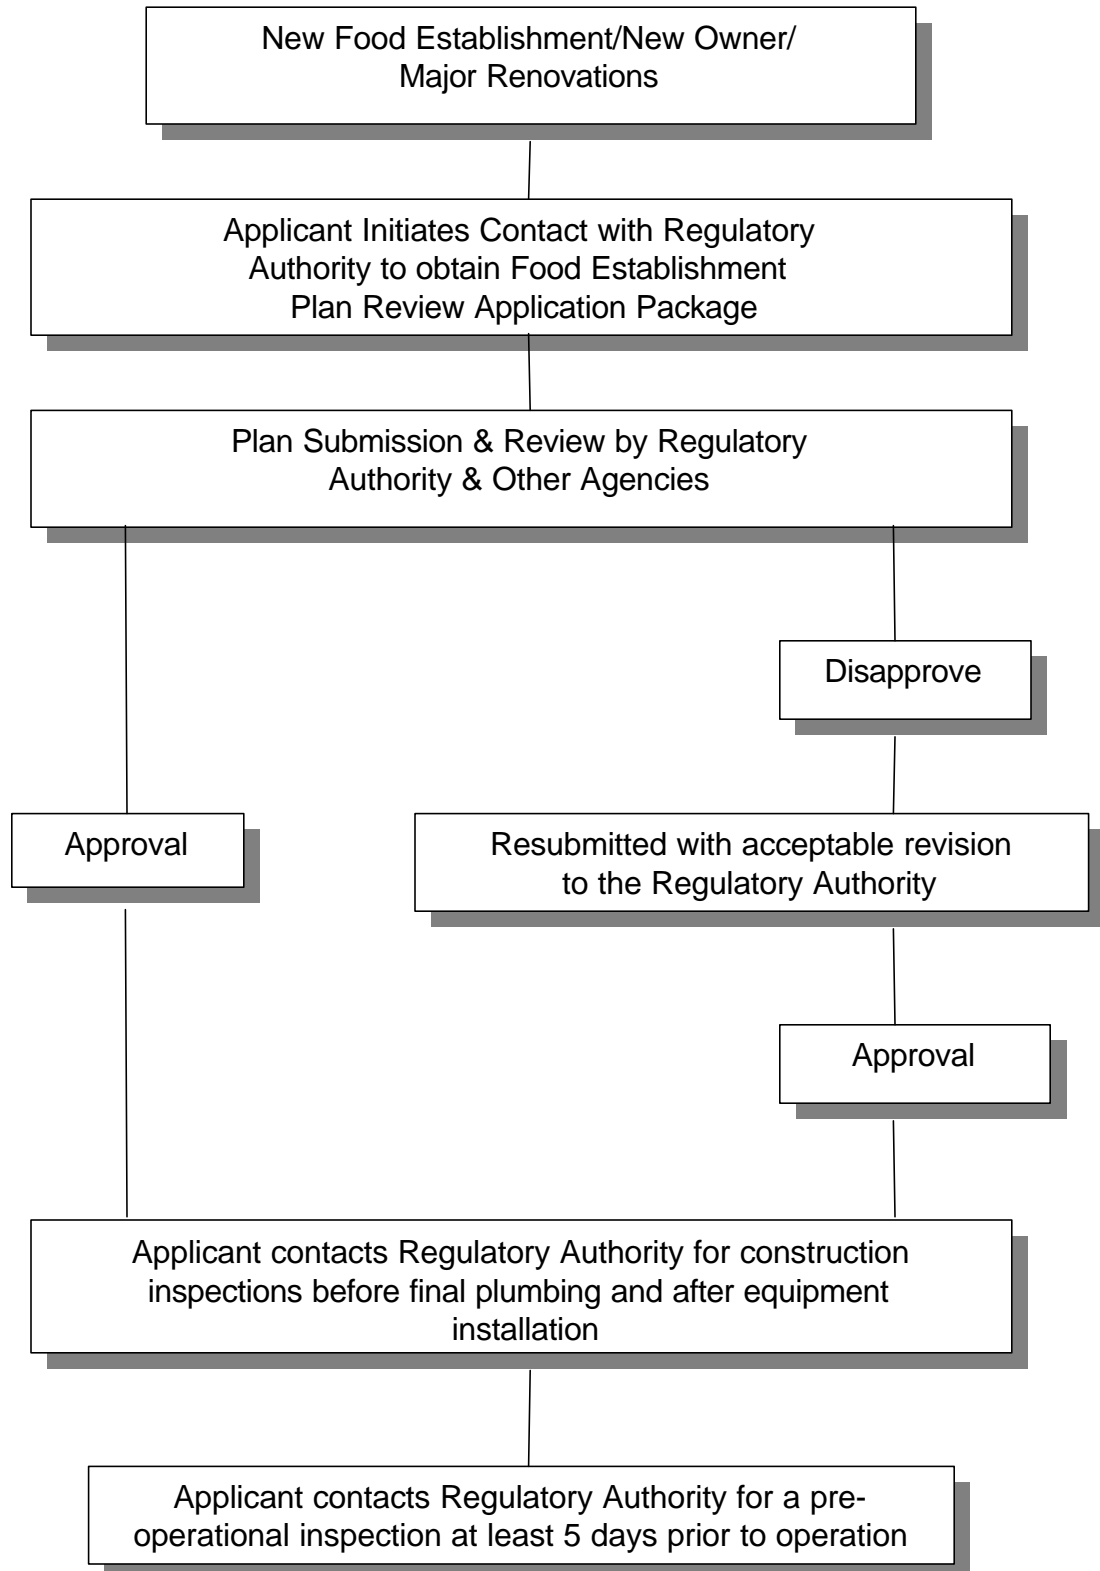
New Food Establishment/New Owner/ Major Renovations

Applicant Initiates Contact with Regulatory Authority to obtain Food Establishment Plan Review Application Package

Plan Submission & Review by Regulatory Authority & Other Agencies

Disapprove

Approval

Resubmitted with acceptable revision to the Regulatory Authority

Approval

Applicant contacts Regulatory Authority for construction inspections before final plumbing and after equipment installation

Applicant contacts Regulatory Authority for a pre-operational inspection at least 5 days prior to operation